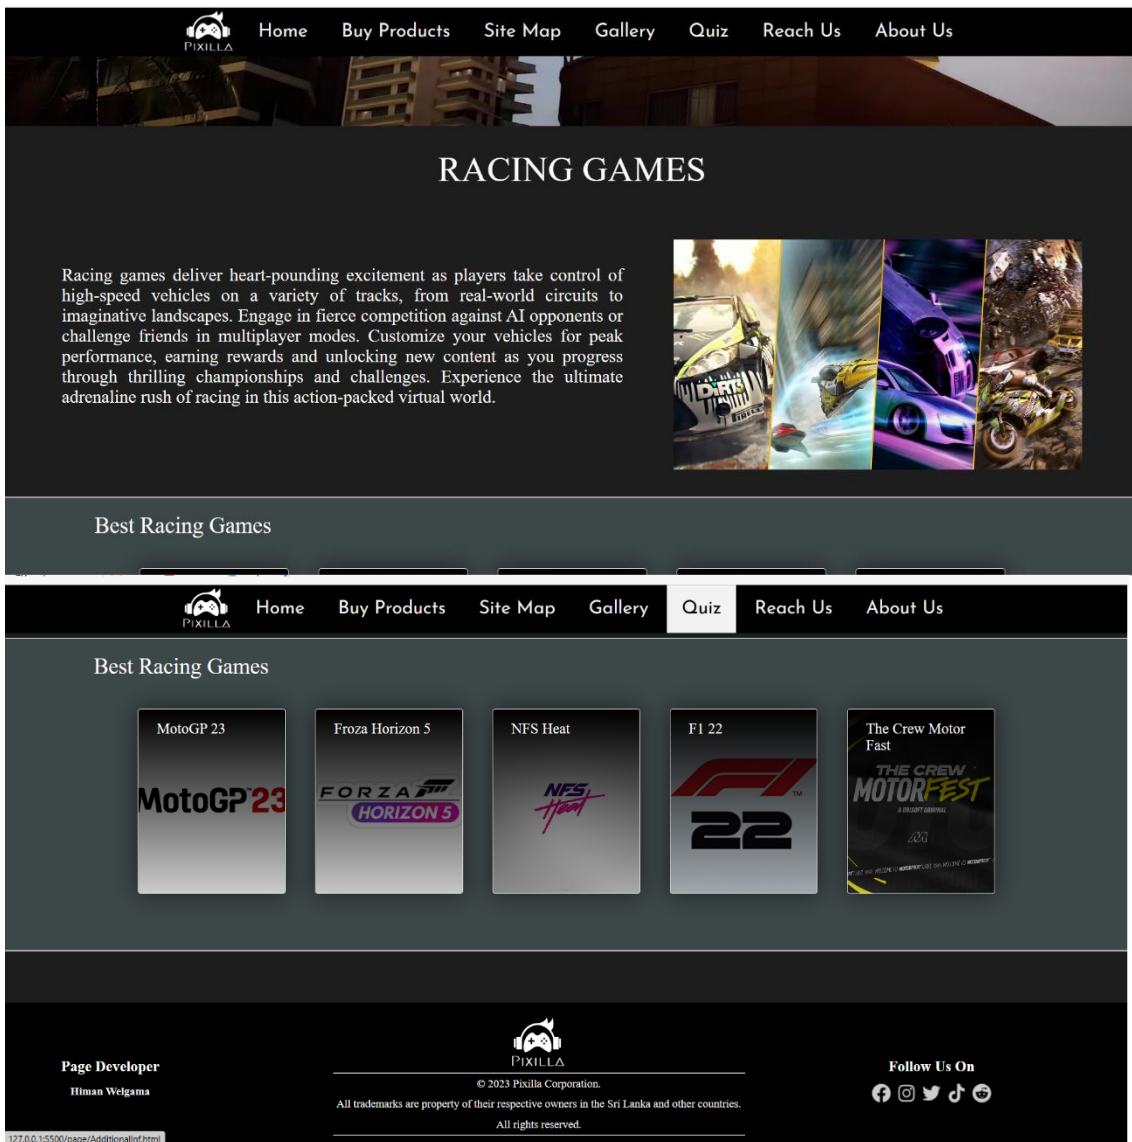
PIXILLA Home Buy Products Site Map Gallery Quiz Reach Us About Us

RACING GAMES

Racing games deliver heart-pounding excitement as players take control of high-speed vehicles on a variety of tracks, from real-world circuits to imaginative landscapes. Engage in fierce competition against AI opponents or challenge friends in multiplayer modes. Customize your vehicles for peak performance, earning rewards and unlocking new content as you progress through thrilling championships and challenges. Experience the ultimate adrenaline rush of racing in this action-packed virtual world.

DiRT

Best Racing Games

PIXILLA Home Buy Products Site Map Gallery Quiz Reach Us About Us

Best Racing Games

MotoGP 23
MotoGP23

Froza Horizon 5
FORZA HORIZON 5

NFS Heat
NFS Heat

F1 22
F1 22

The Crew Motor Fast
THE CREW MOTORFEST

PIXILLA

Page Developer
Himan Welgama

© 2023 Pixilla Corporation.
All trademarks are property of their respective owners in the Sri Lanka and other countries.
All rights reserved.

Follow Us On

127.0.0.1:5500/page/AdditionalInf.html